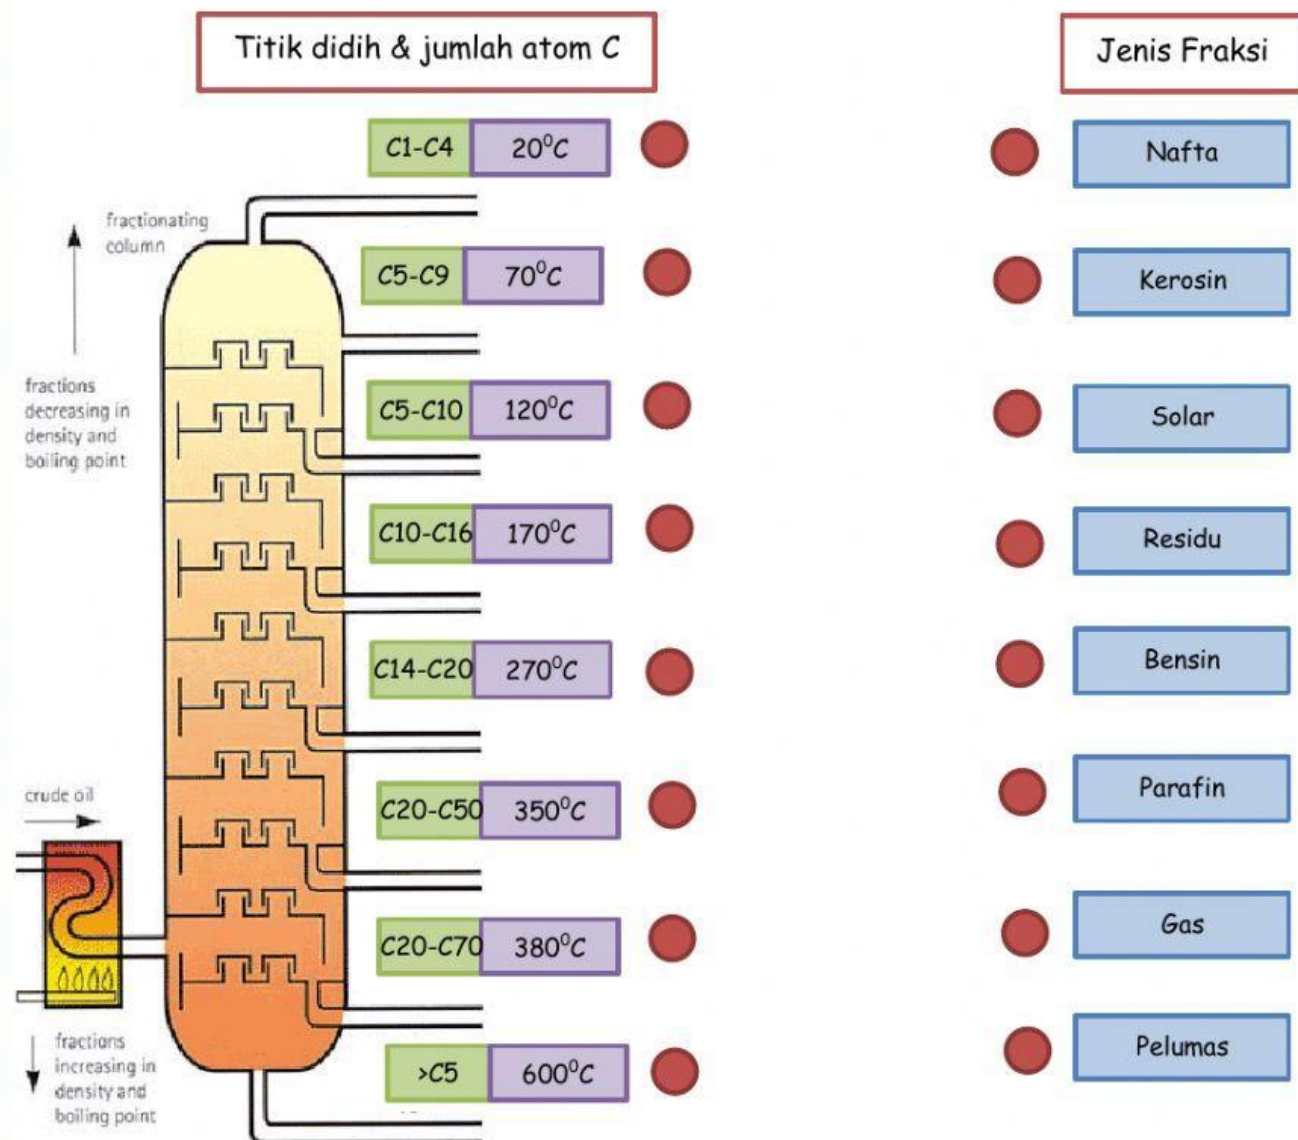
Titik didih & jumlah atom C

Jenis Fraksi

fractionating column

fractions decreasing in density and boiling point

crude oil

fractions increasing in density and boiling point

| C1-C4 | $20^0C$ |
|---|---|
| C5-C9 | $70^0C$ |
| C5-C10 | $120^0C$ |
| C10-C16 | $170^0C$ |
| C14-C20 | $270^0C$ |
| C20-C50 | $350^0C$ |
| C20-C70 | $380^0C$ |
| >C5 | $600^0C$ |

Nafta

Kerosin

Solar

Residu

Bensin

Parafin

Gas

Pelumas